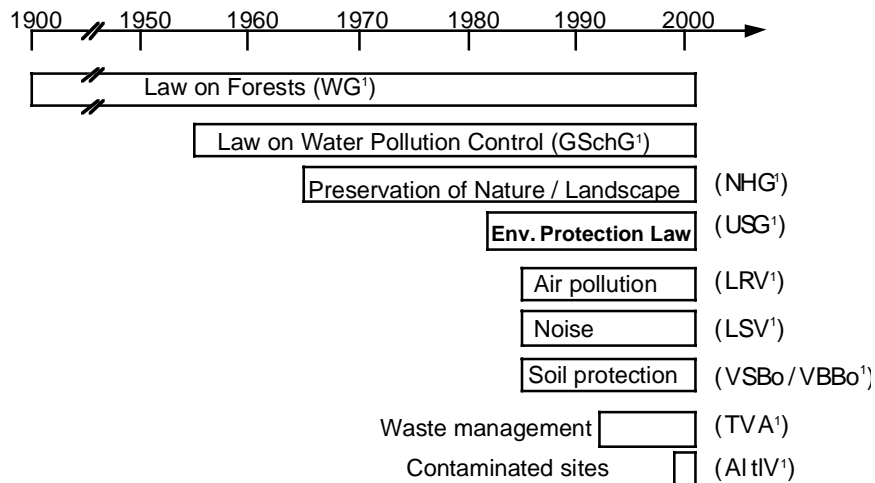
1900 1950 1960 1970 1980 1990 2000

Law on Forests (WG$^1$)

Law on Water Pollution Control (GSchG$^1$)

Preservation of Nature / Landscape (NHG$^1$)

Env. Protection Law (USG$^1$)

Air pollution (LRV$^1$)

Noise (LSV$^1$)

Soil protection (VSBo / VBBo$^1$)

Waste management (TVA$^1$)

Contaminated sites (AltlV$^1$)